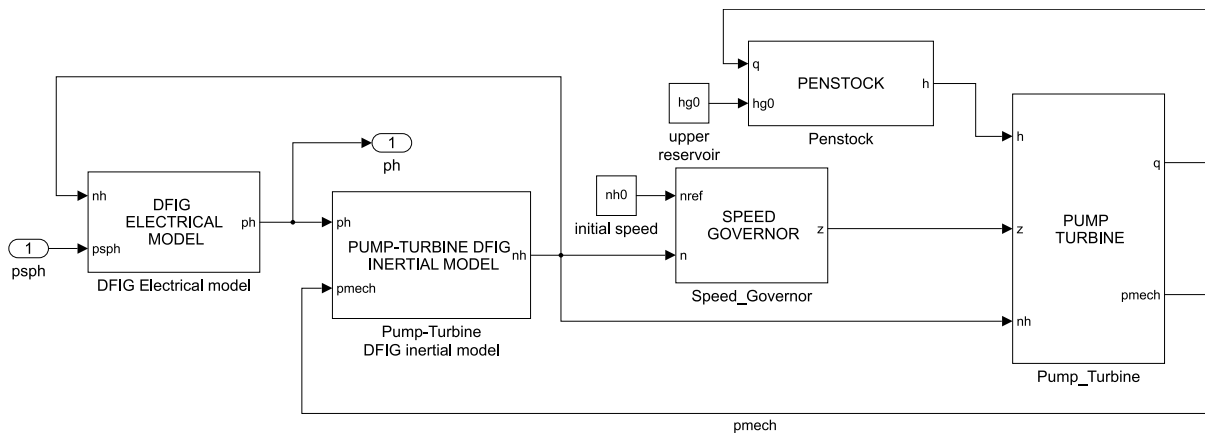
q
PENSTOCK
h
hg0
hg0
upper reservoir
Penstock

1
ph

nh
DFIG ELECTRICAL MODEL
ph
1
psph
psph
DFIG Electrical model

ph
PUMP-TURBINE DFIG INERTIAL MODEL
nh
pmech
Pump-Turbine DFIG inertial model

nh0
initial speed
nref
SPEED GOVERNOR
z
n
Speed_Governor

h
q
z
PUMP TURBINE
pmech
nh
Pump_Turbine

pmech